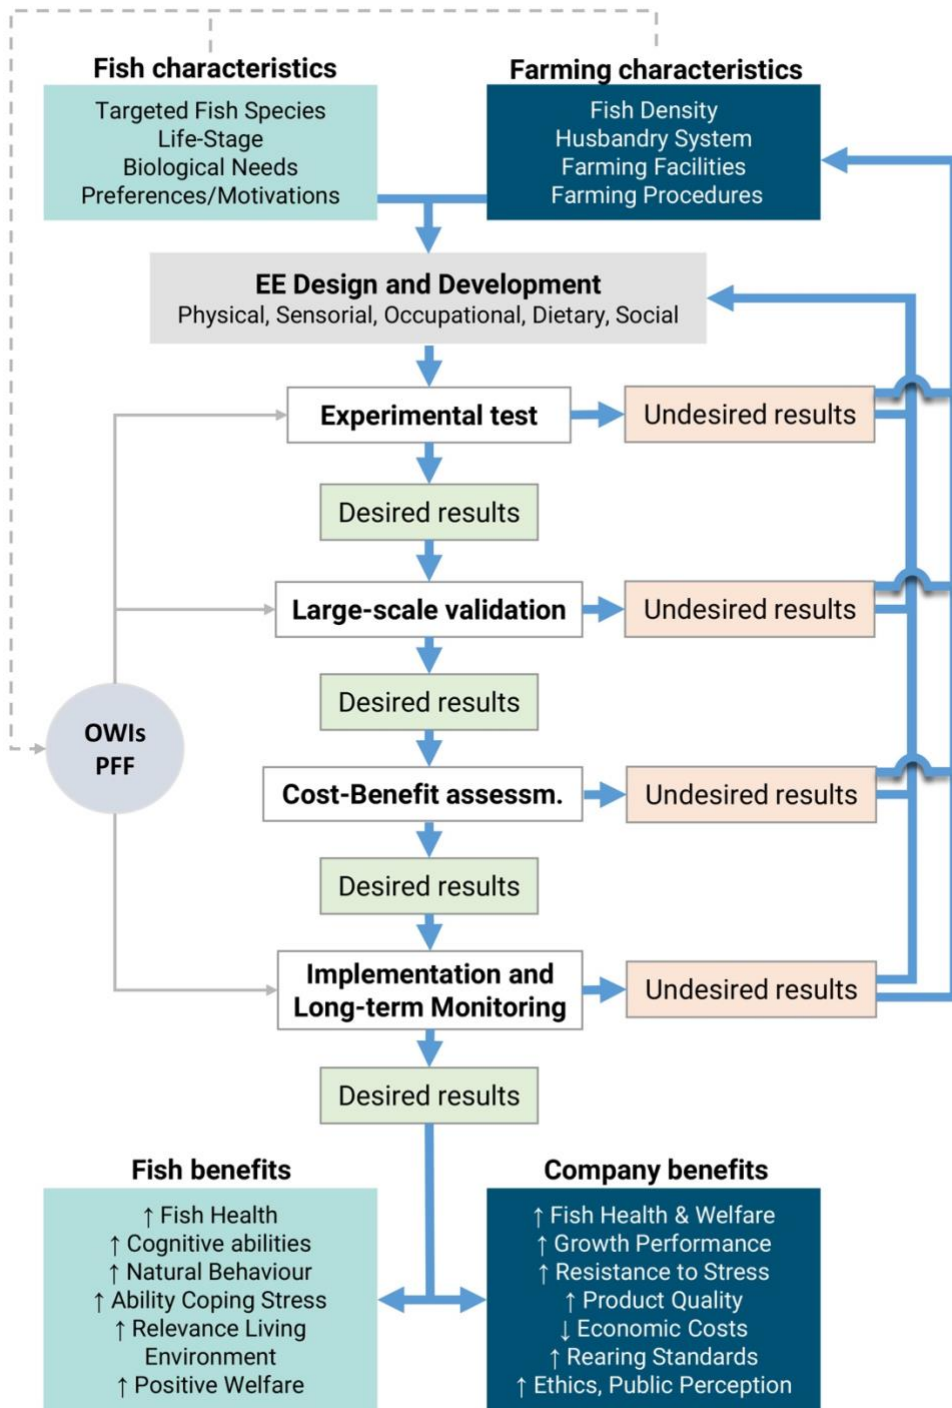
Fish characteristics
Targeted Fish Species
Life-Stage
Biological Needs
Preferences/Motivations

Farming characteristics
Fish Density
Husbandry System
Farming Facilities
Farming Procedures

EE Design and Development
Physical, Sensorial, Occupational, Dietary, Social

Experimental test

Undesired results

Desired results

Large-scale validation

Undesired results

Desired results

OWIs
PFF

Cost-Benefit assessm.

Undesired results

Desired results

Implementation and Long-term Monitoring

Undesired results

Desired results

Fish benefits
↑ Fish Health
↑ Cognitive abilities
↑ Natural Behaviour
↑ Ability Coping Stress
↑ Relevance Living Environment
↑ Positive Welfare

Company benefits
↑ Fish Health & Welfare
↑ Growth Performance
↑ Resistance to Stress
↑ Product Quality
↓ Economic Costs
↑ Rearing Standards
↑ Ethics, Public Perception